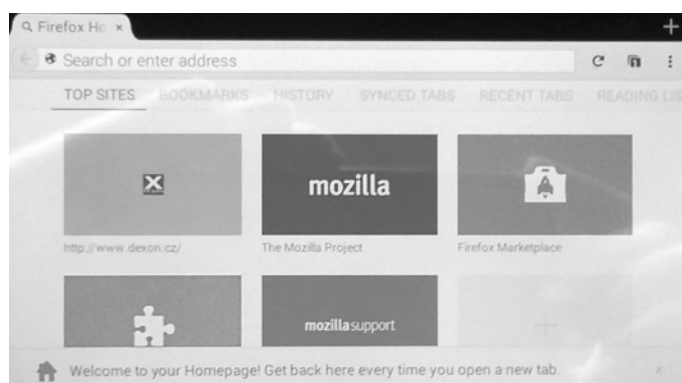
Firefox Ho ×

Search or enter address

TOP SITES BOOKMARKS HISTORY SYNCED TABS RECENT TABS READING LIS

mozilla

http://www.dexon.cz/

The Mozilla Project

Firefox Marketplace

mozillasupport

Welcome to your Homepage! Get back here every time you open a new tab.